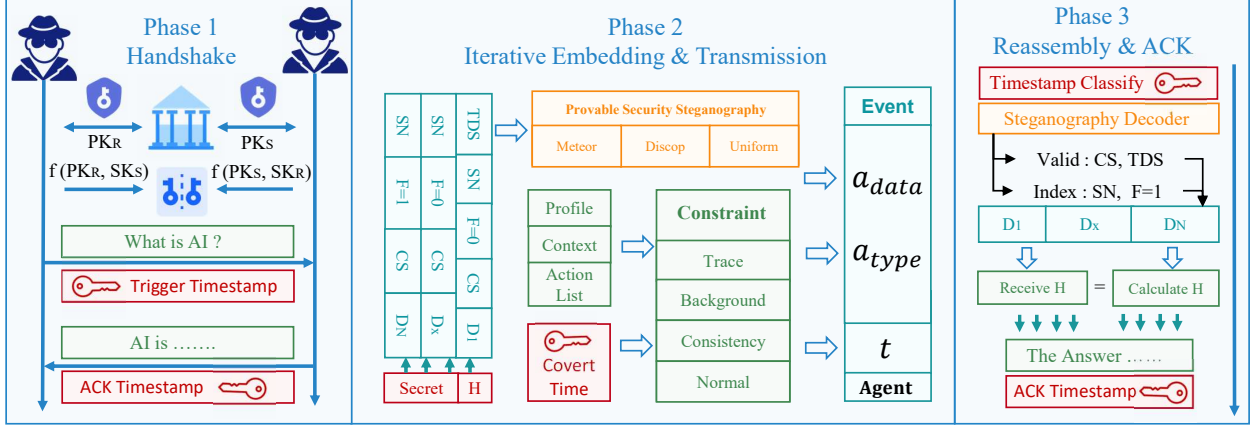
Phase 1
Handshake

PK$_R$

PK$_S$

f (PK$_R$, SK$_S$)

f (PK$_S$, SK$_R$)

What is AI ?

Trigger Timestamp

AI is …….

ACK Timestamp

Phase 2
Iterative Embedding & Transmission

| SN | SN | TDS |
|---|---|---|
| F=1 | F=0 | SN |
| CS | CS | F=0 |
| D$_N$ | D$_x$ | CS |
| | | D$_1$ |

Secret | H

Provable Security Steganography

| Meteor | Discop | Uniform |
|---|---|---|

Profile

Context

Action List

Covert Time

Constraint

Trace

Background

Consistency

Normal

Event

$a_{data}$

$a_{type}$

$t$

Agent

Phase 3
Reassembly & ACK

Timestamp Classify

Steganography Decoder

Valid : CS, TDS

Index : SN, F=1

| D$_1$ | D$_x$ | D$_N$ |
|---|---|---|

Receive H = Calculate H

The Answer ……

ACK Timestamp